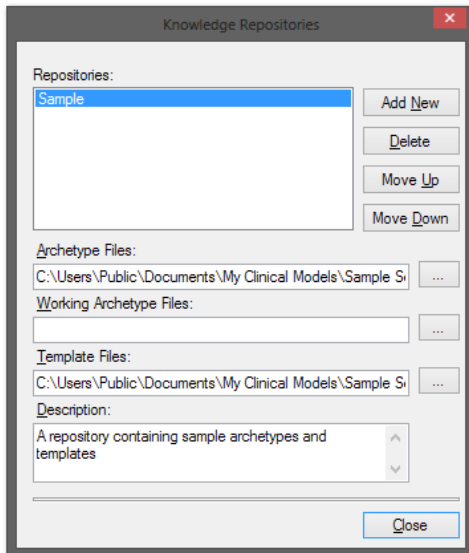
Knowledge Repositories

Repositories:

Sample

Add New

Delete

Move Up

Move Down

Archetype Files:

C:\Users\Public\Documents\My Clinical Models\Sample S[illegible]

...

Working Archetype Files:

...

Template Files:

C:\Users\Public\Documents\My Clinical Models\Sample S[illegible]

...

Description:

A repository containing sample archetypes and templates

Close